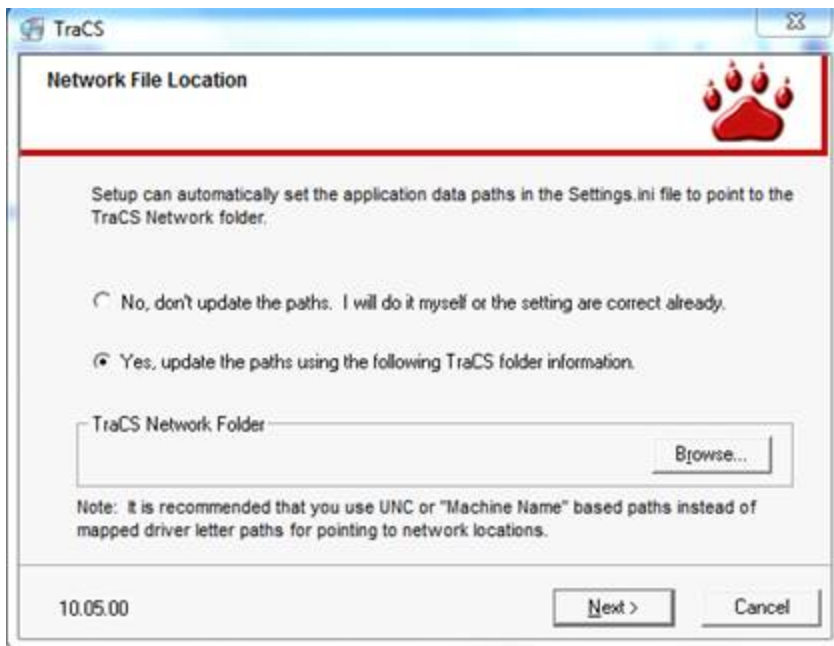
TraCS

Network File Location

Setup can automatically set the application data paths in the Settings.ini file to point to the TraCS Network folder.

No, don't update the paths. I will do it myself or the setting are correct already.

Yes, update the paths using the following TraCS folder information.

TraCS Network Folder

Browse...

Note: It is recommended that you use UNC or "Machine Name" based paths instead of mapped driver letter paths for pointing to network locations.

10.05.00

Next >

Cancel